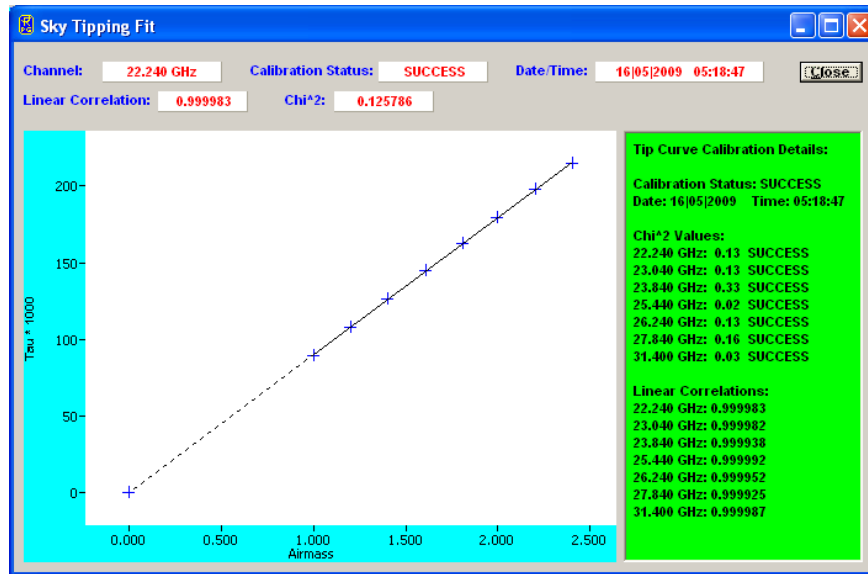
Sky Tipping Fit

Channel: 22.240 GHz Calibration Status: SUCCESS Date/Time: 16|05|2009 05:18:47 Close

Linear Correlation: 0.999983 Chi^2: 0.125786

200
150
100
50
0

Tau * 1000

0.000 0.500 1.000 1.500 2.000 2.500
Airmass

Tip Curve Calibration Details:

Calibration Status: SUCCESS
Date: 16|05|2009 Time: 05:18:47

Chi^2 Values:
22.240 GHz: 0.13 SUCCESS
23.040 GHz: 0.13 SUCCESS
23.840 GHz: 0.33 SUCCESS
25.440 GHz: 0.02 SUCCESS
26.240 GHz: 0.13 SUCCESS
27.840 GHz: 0.16 SUCCESS
31.400 GHz: 0.03 SUCCESS

Linear Correlations:
22.240 GHz: 0.999983
23.040 GHz: 0.999982
23.840 GHz: 0.999938
25.440 GHz: 0.999992
26.240 GHz: 0.999952
27.840 GHz: 0.999925
31.400 GHz: 0.999987